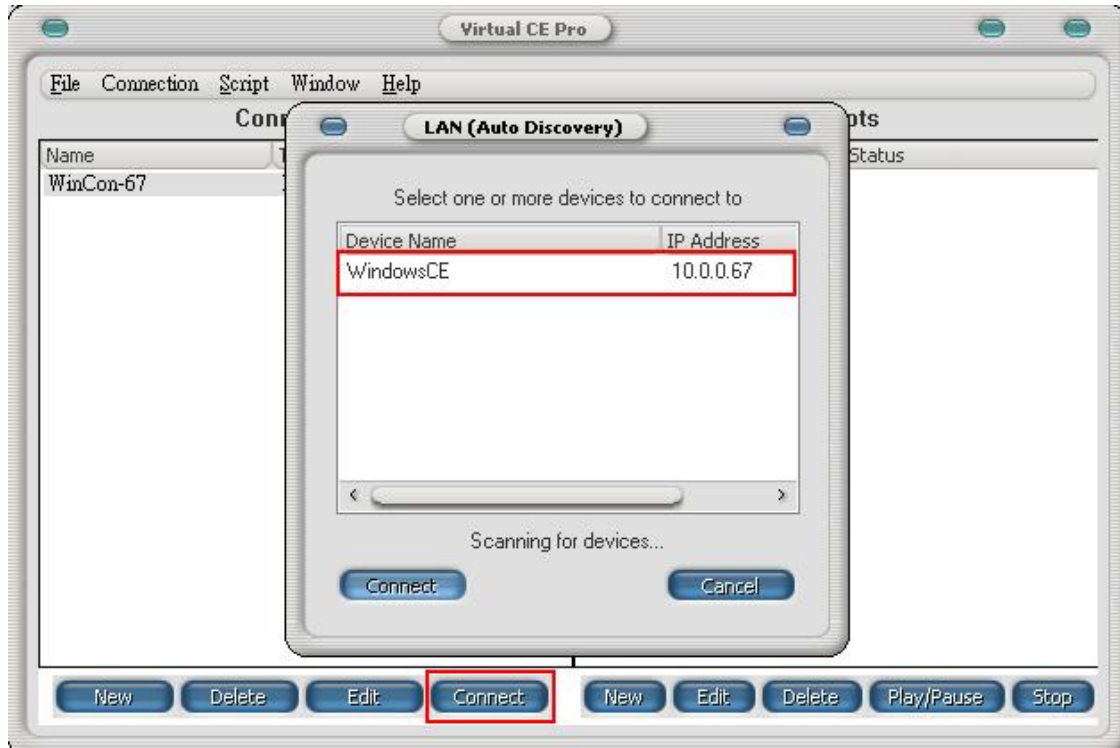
Virtual CE Pro

File Connection Script Window Help

Conn

Name

WinCon-67

LAN (Auto Discovery)

pts

Status

Select one or more devices to connect to

| Device Name | IP Address |
|---|---|
| WindowsCE | 10.0.0.67 |

Scanning for devices...

Connect

Cancel

New Delete Edit Connect

New Edit Delete Play/Pause Stop